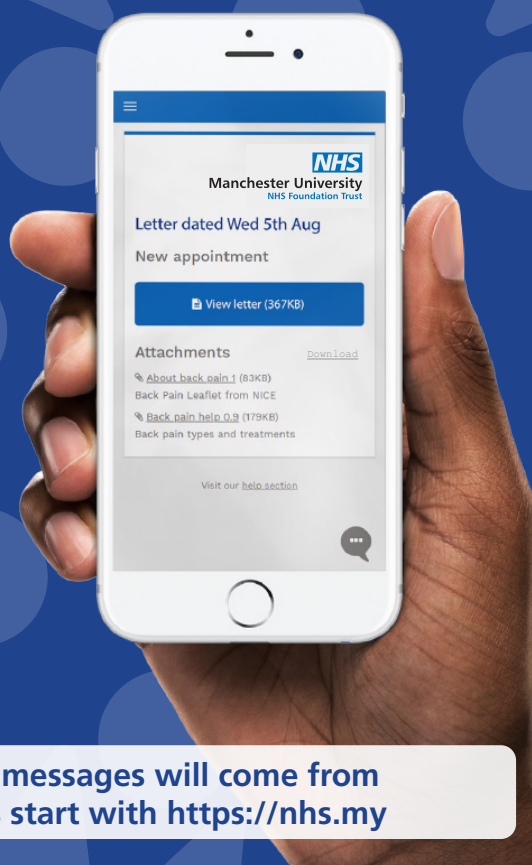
NHS
Manchester University
NHS Foundation Trust

Letter dated Wed 5th Aug

New appointment

View letter (367KB)

Attachments

Download

About back pain 1 (83KB)
Back Pain Leaflet from NICE

Back pain help 0.9 (179KB)
Back pain types and treatments

Visit our help section

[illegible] messages will come from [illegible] start with https://nhs.my